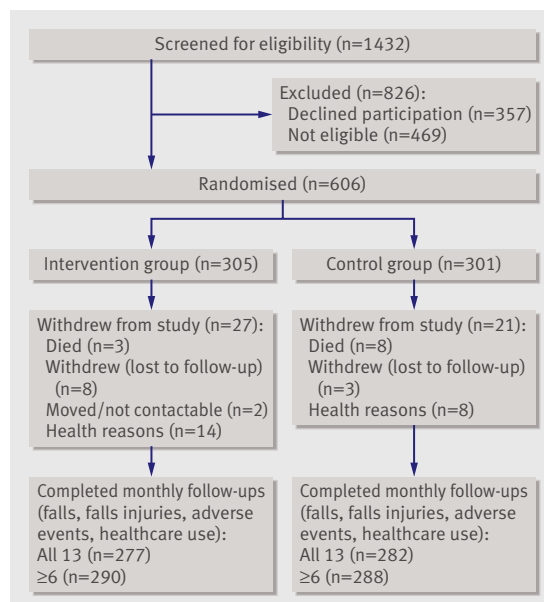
Screened for eligibility (n=1432)

Excluded (n=826):
Declined participation (n=357)
Not eligible (n=469)

Randomised (n=606)

Intervention group (n=305)

Control group (n=301)

Withdrew from study (n=27):
Died (n=3)
Withdrew (lost to follow-up) (n=8)
Moved/not contactable (n=2)
Health reasons (n=14)

Withdrew from study (n=21):
Died (n=8)
Withdrew (lost to follow-up) (n=3)
Health reasons (n=8)

Completed monthly follow-ups (falls, falls injuries, adverse events, healthcare use):
All 13 (n=277)
≥6 (n=290)

Completed monthly follow-ups (falls, falls injuries, adverse events, healthcare use):
All 13 (n=282)
≥6 (n=288)